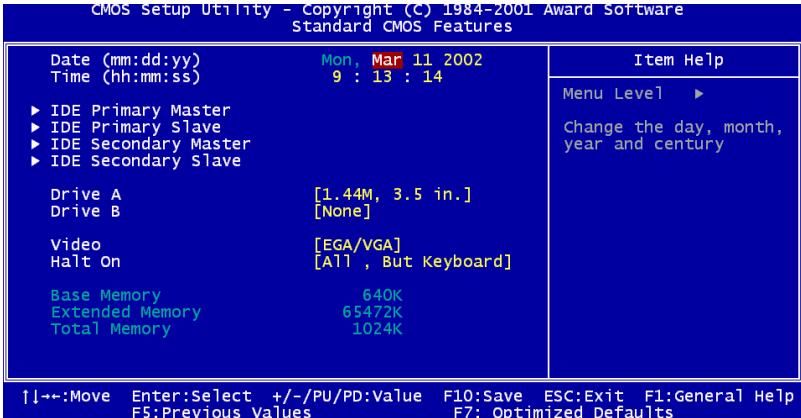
CMOS Setup Utility - Copyright (C) 1984-2001 Award Software
Standard CMOS Features

Date (mm:dd:yy)  Mon, Mar 11 2002
Time (hh:mm:ss)  9 : 13 : 14

▶ IDE Primary Master
▶ IDE Primary Slave
▶ IDE Secondary Master
▶ IDE Secondary Slave

Drive A  [1.44M, 3.5 in.]
Drive B  [None]

Video  [EGA/VGA]
Halt On  [All , But Keyboard]

Base Memory  640K
Extended Memory  65472K
Total Memory  1024K

Item Help

Menu Level ▶

Change the day, month, year and century

↑↓→←:Move  Enter:Select  +/-/PU/PD:Value  F10:Save  ESC:Exit  F1:General Help
F5:Previous Values  F7: Optimized Defaults